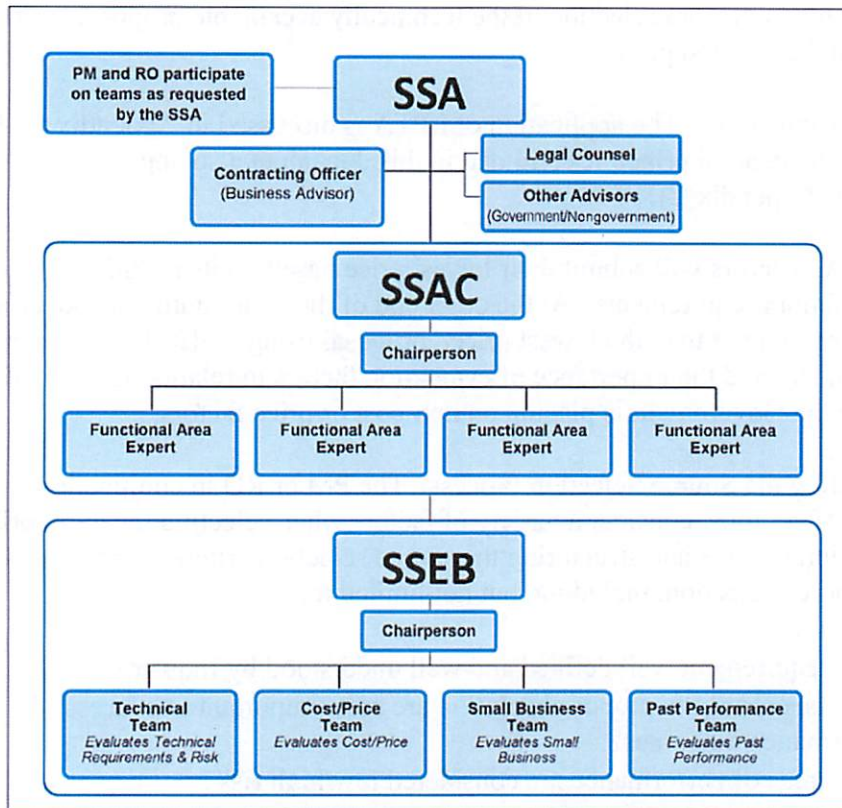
PM and RO participate on teams as requested by the SSA

SSA

Contracting Officer (Business Advisor)

Legal Counsel

Other Advisors (Government/Nongovernment)

SSAC

Chairperson

Functional Area Expert

Functional Area Expert

Functional Area Expert

Functional Area Expert

SSEB

Chairperson

Technical Team
Evaluates Technical Requirements & Risk

Cost/Price Team
Evaluates Cost/Price

Small Business Team
Evaluates Small Business

Past Performance Team
Evaluates Past Performance